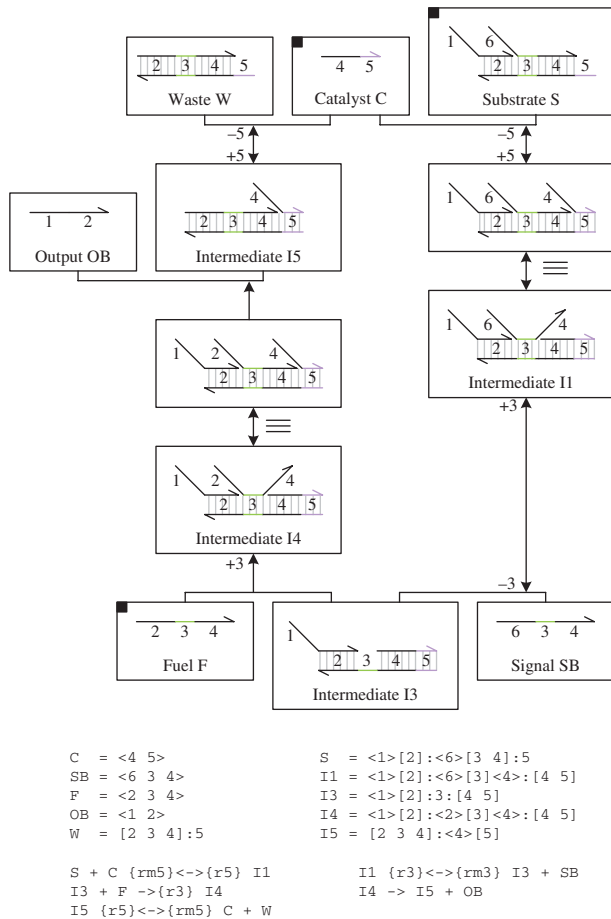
2 3 4 5
Waste W

4 5
Catalyst C

1 6
2 3 4 5
Substrate S

–5
+5

–5
+5

1 2
Output OB

4
2 3 4 5
Intermediate I5

1 6 4
2 3 4 5

1 6 4
2 3 4 5
Intermediate I1

1 2 4
2 3 4 5

1 2 4
2 3 4 5
Intermediate I4

+3

+3

–3

2 3 4
Fuel F

1
2 3 4 5
Intermediate I3

6 3 4
Signal SB

C = <4 5>
SB = <6 3 4>
F = <2 3 4>
OB = <1 2>
W = [2 3 4]:5

S = <1>[2]:<6>[3 4]:5
I1 = <1>[2]:<6>[3]<4>:[4 5]
I3 = <1>[2]:3:[4 5]
I4 = <1>[2]:<2>[3]<4>:[4 5]
I5 = [2 3 4]:<4>[5]

S + C {rm5}<->{r5} I1
I3 + F ->{r3} I4
I5 {r5}<->{rm5} C + W

I1 {r3}<->{rm3} I3 + SB
I4 -> I5 + OB